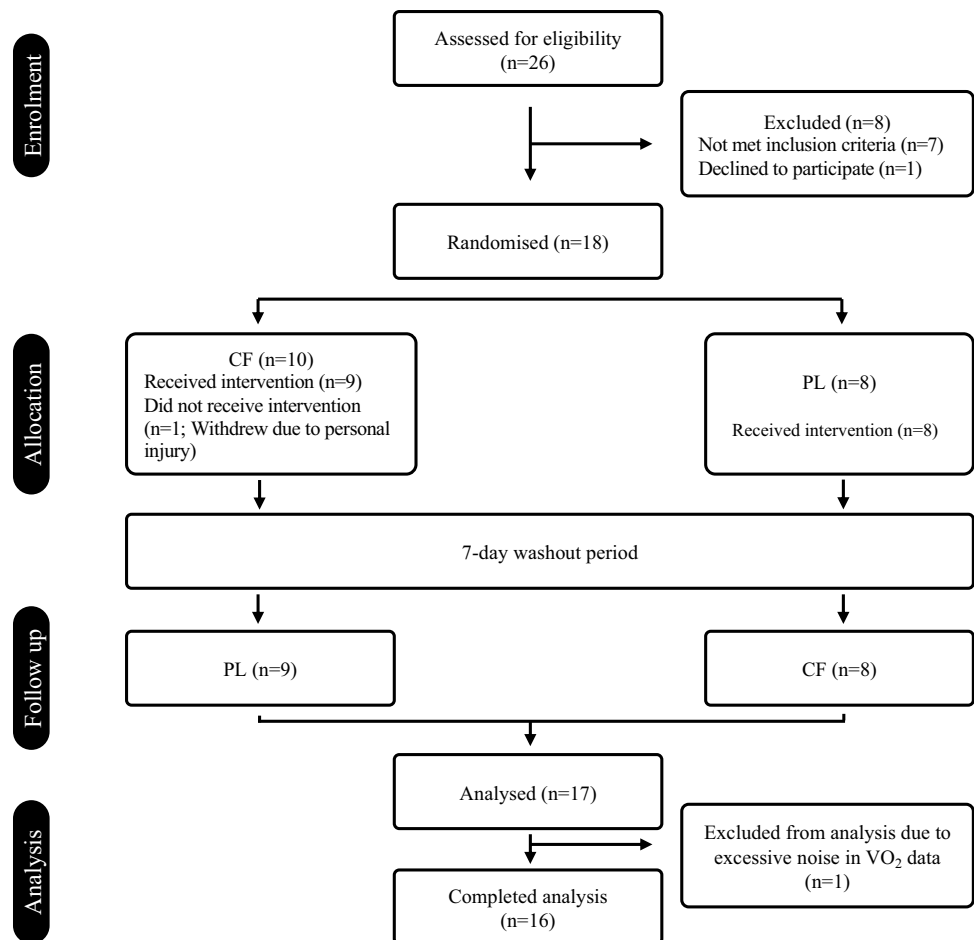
Enrolment

Assessed for eligibility (n=26)

Excluded (n=8)
Not met inclusion criteria (n=7)
Declined to participate (n=1)

Randomised (n=18)

Allocation

CF (n=10)
Received intervention (n=9)
Did not receive intervention (n=1; Withdrew due to personal injury)

PL (n=8)
Received intervention (n=8)

7-day washout period

Follow up

PL (n=9)

CF (n=8)

Analysis

Analysed (n=17)

Excluded from analysis due to excessive noise in $VO_2$ data (n=1)

Completed analysis (n=16)